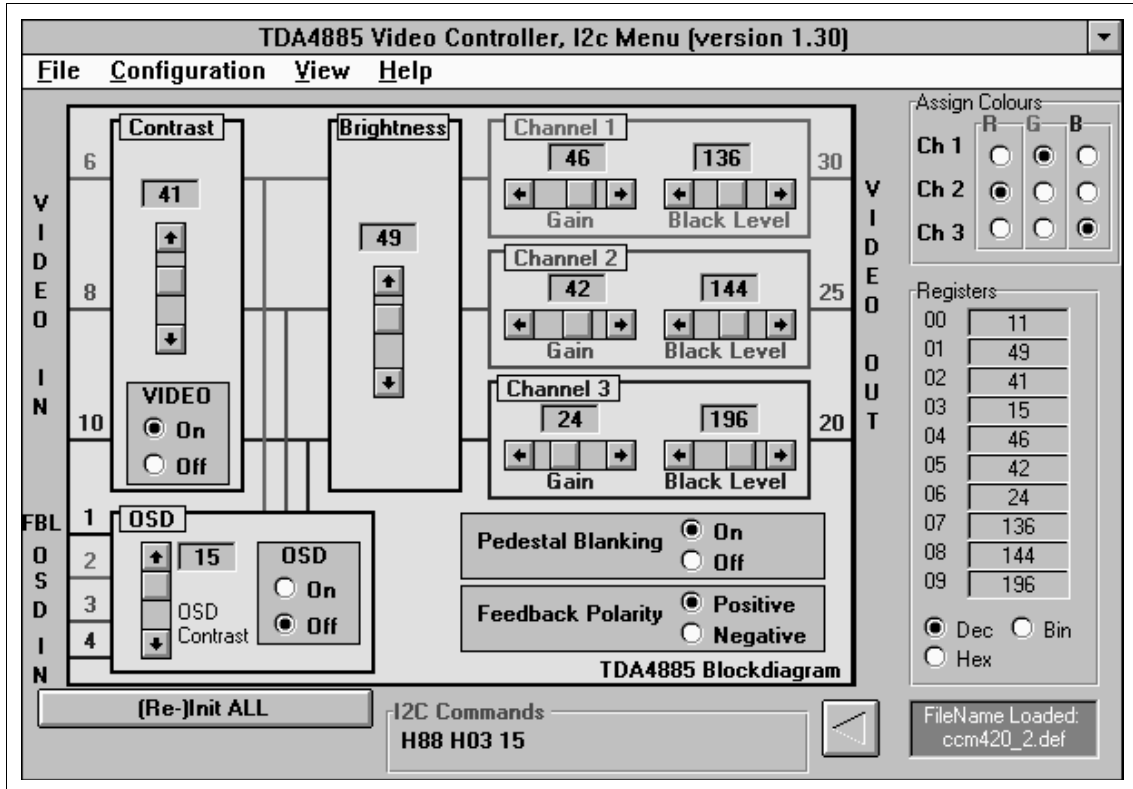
TDA4885 Video Controller, I2c Menu (version 1.30)

File Configuration View Help

VIDEO IN

6
8
10

Contrast
41

VIDEO
On
Off

Brightness
49

Channel 1
46
136
Gain
Black Level

Channel 2
42
144
Gain
Black Level

Channel 3
24
196
Gain
Black Level

30
25
20

VIDEO OUT

FBL
OSD IN
1
2
3
4

OSD
15
OSD Contrast

OSD
On
Off

Pedestal Blanking
On
Off

Feedback Polarity
Positive
Negative

TDA4885 Blockdiagram

Assign Colours
R G B
Ch 1
Ch 2
Ch 3

Registers
| | |
|---|---|
| 00 | 11 |
| 01 | 49 |
| 02 | 41 |
| 03 | 15 |
| 04 | 46 |
| 05 | 42 |
| 06 | 24 |
| 07 | 136 |
| 08 | 144 |
| 09 | 196 |

Dec Bin
Hex

(Re-)Init ALL

I2C Commands
H88 H03 15

FileName Loaded:
ccm420_2.def